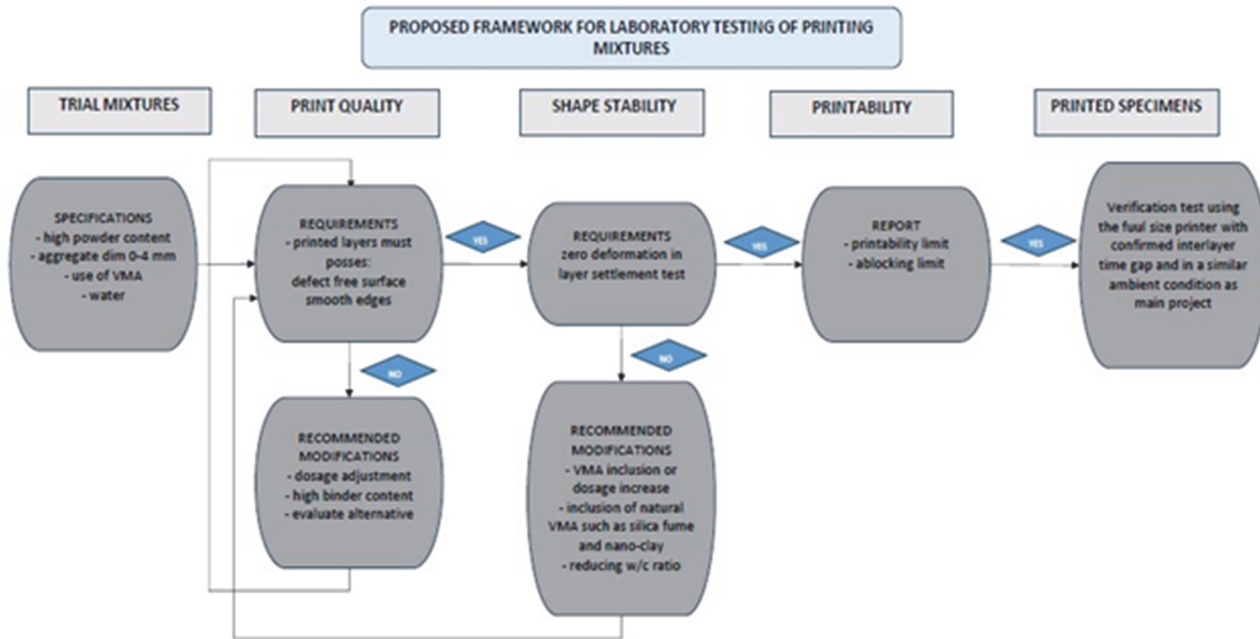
PROPOSED FRAMEWORK FOR LABORATORY TESTING OF PRINTING MIXTURES

TRIAL MIXTURES

PRINT QUALITY

SHAPE STABILITY

PRINTABILITY

PRINTED SPECIMENS

SPECIFICATIONS
- high powder content
- aggregate dim 0-4 mm
- use of VMA
- water

REQUIREMENTS
- printed layers must posses:
defect free surface
smooth edges

YES

REQUIREMENTS
zero deformation in layer settlement test

YES

REPORT
- printability limit
- ablocking limit

YES

Verification test using the fuul size printer with confirmed interlayer time gap and in a similar ambient condition as main project

NO

RECOMMENDED MODIFICATIONS
- dosage adjustment
- high binder content
- evaluate alternative

NO

RECOMMENDED MODIFICATIONS
- VMA inclusion or dosage increase
- inclusion of natural VMA such as silica fume and nano-clay
- reducing w/c ratio